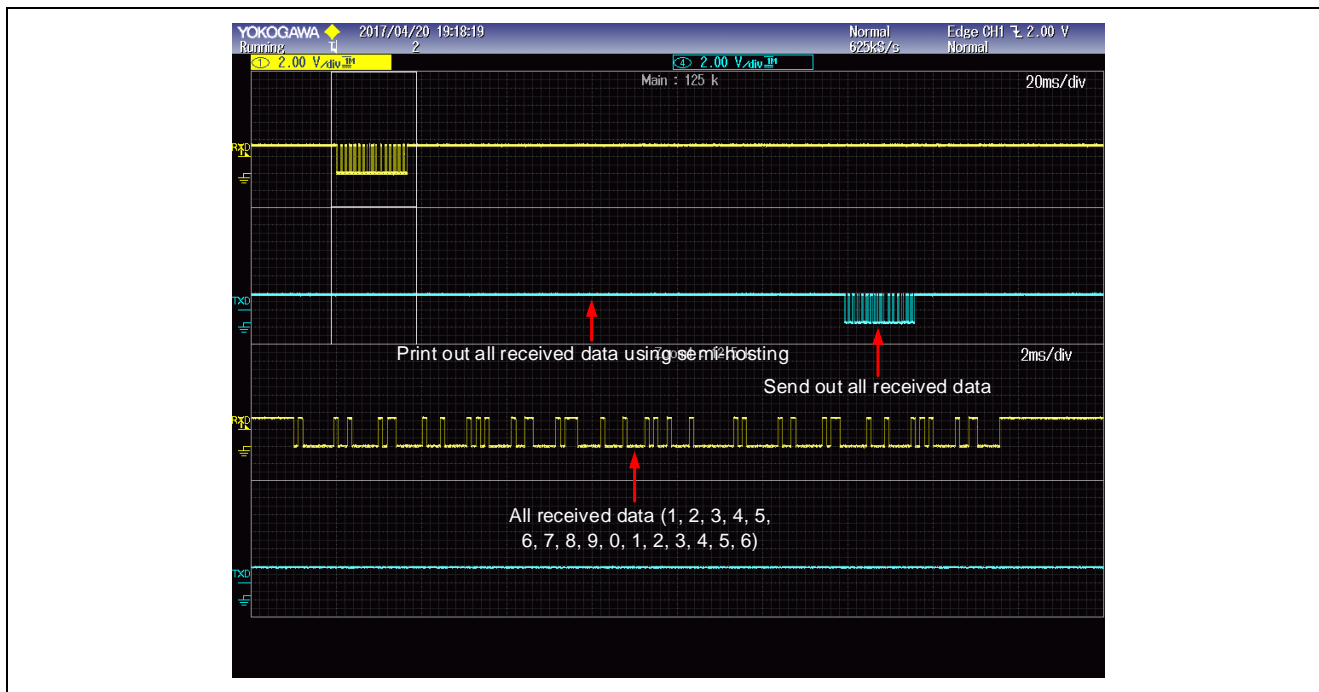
YOKOGAWA 2017/04/20 19:18:19
Running 2
Normal 625kS/s
Edge CH1 2.00 V
Normal
① 2.00 V/div
④ 2.00 V/div
Main : 125 k
20ms/div
RXD
TXD
Print out all received data using semi-hosting
Send out all received data
2ms/div
RXD
All received data (1, 2, 3, 4, 5, 6, 7, 8, 9, 0, 1, 2, 3, 4, 5, 6)
TXD